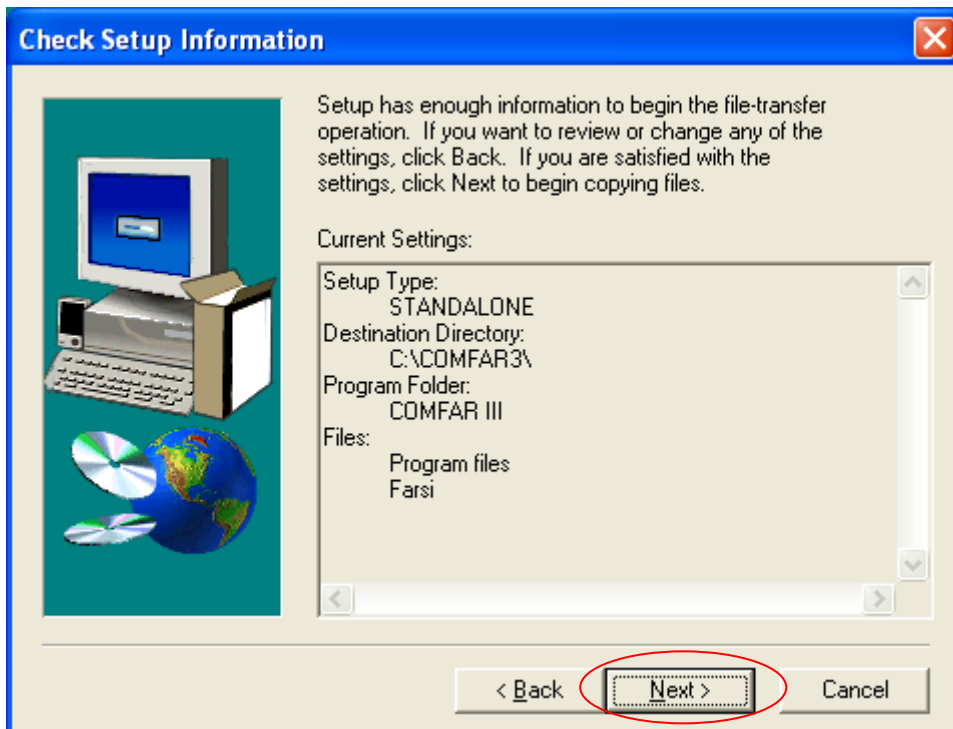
Check Setup Information

Setup has enough information to begin the file-transfer operation. If you want to review or change any of the settings, click Back. If you are satisfied with the settings, click Next to begin copying files.

Current Settings:

Setup Type:
STANDALONE
Destination Directory:
C:\COMFAR3\
Program Folder:
COMFAR III
Files:
Program files
Farsi

< Back
Next >
Cancel